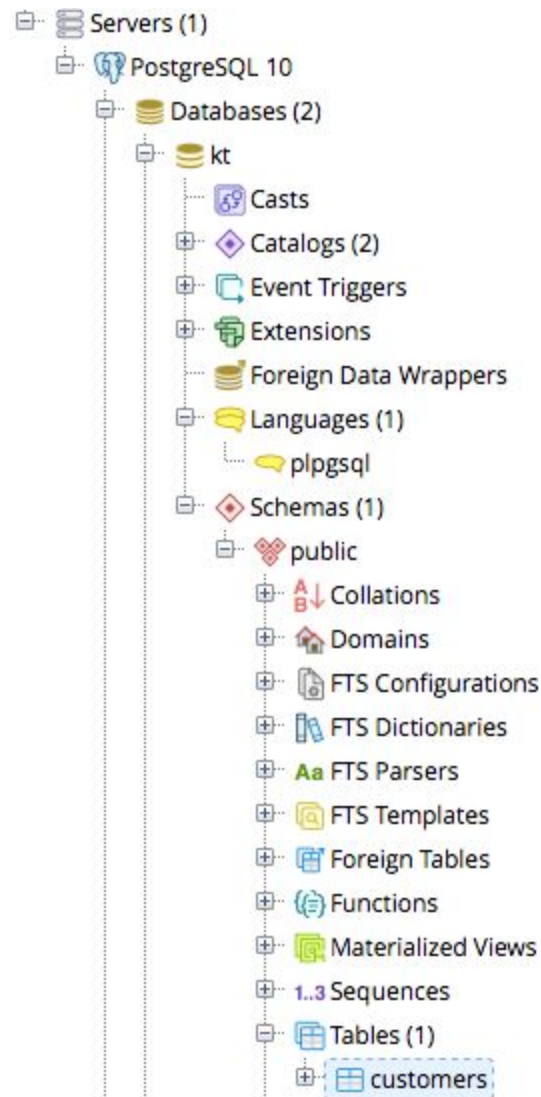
Servers (1)
PostgreSQL 10
Databases (2)
kt
Casts
Catalogs (2)
Event Triggers
Extensions
Foreign Data Wrappers
Languages (1)
plpgsql
Schemas (1)
public
Collations
Domains
FTS Configurations
FTS Dictionaries
FTS Parsers
FTS Templates
Foreign Tables
Functions
Materialized Views
Sequences
Tables (1)
customers